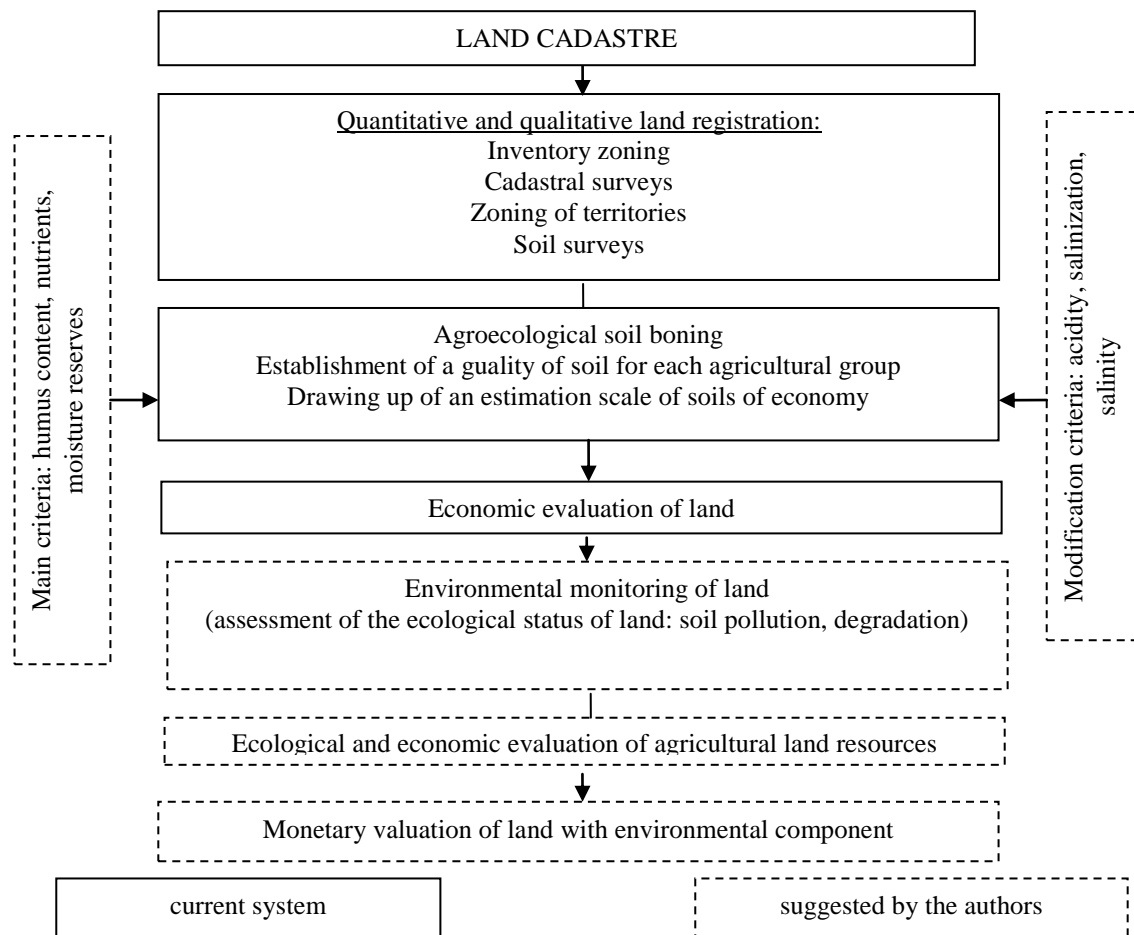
LAND CADASTRE

Quantitative and qualitative land registration:
Inventory zoning
Cadastral surveys
Zoning of territories
Soil surveys

Main criteria: humus content, nutrients, moisture reserves

Agroecological soil boning
Establishment of a guality of soil for each agricultural group
Drawing up of an estimation scale of soils of economy

Modification criteria: acidity, salinization, salinity

Economic evaluation of land

Environmental monitoring of land
(assessment of the ecological status of land: soil pollution, degradation)

Ecological and economic evaluation of agricultural land resources

Monetary valuation of land with environmental component

current system

suggested by the authors